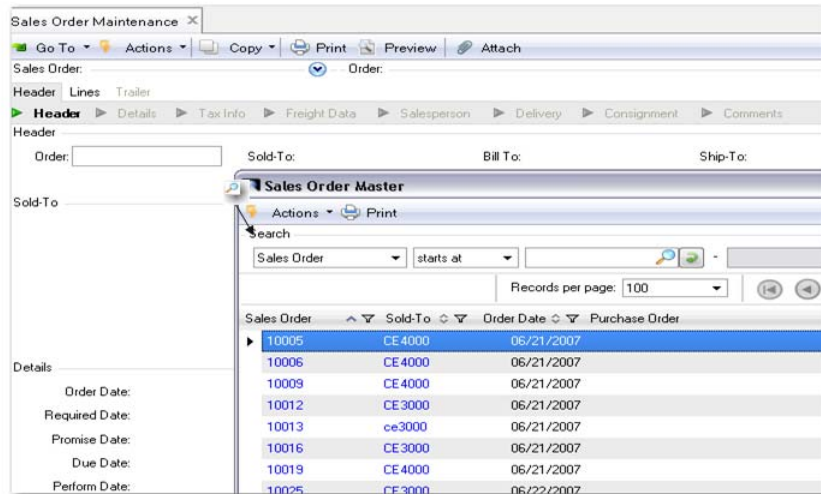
Sales Order Maintenance ×

Go To ▾ Actions ▾ Copy ▾ Print Preview Attach

Sales Order: Order:

Header Lines Trailer

Header Details Tax Info Freight Data Salesperson Delivery Consignment Comments

Header

Order:

Sold-To

Details

Order Date:

Required Date:

Promise Date:

Due Date:

Perform Date:

Sold-To:

Bill To:

Ship-To:

Sales Order Master

Actions ▾ Print

Search

Sales Order

starts at

Records per page: 100

| Sales Order | Sold-To | Order Date | Purchase Order |
|---|---|---|---|
| 10005 | CE4000 | 06/21/2007 | |
| 10006 | CE4000 | 06/21/2007 | |
| 10009 | CE4000 | 06/21/2007 | |
| 10012 | CE3000 | 06/21/2007 | |
| 10013 | ce3000 | 06/21/2007 | |
| 10016 | CE3000 | 06/21/2007 | |
| 10019 | CE4000 | 06/21/2007 | |
| 10025 | CE3000 | 06/22/2007 | |